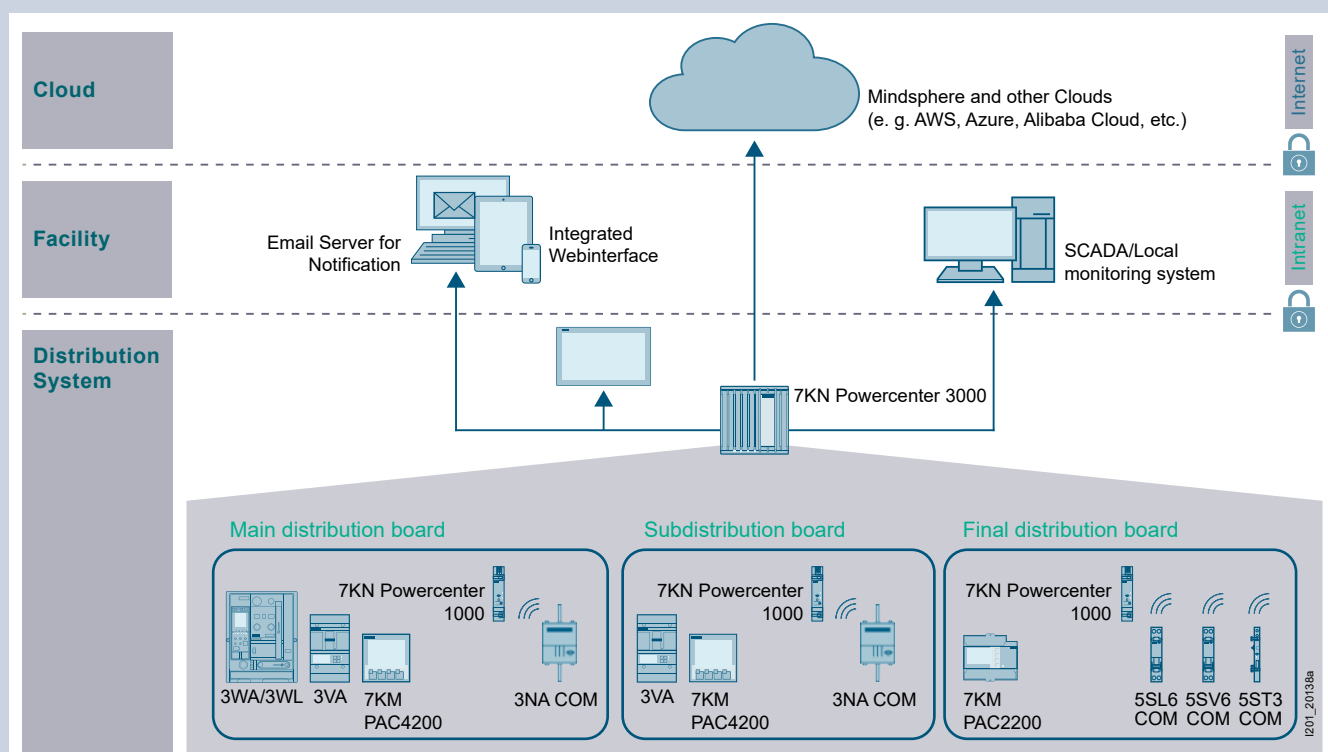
Cloud

Mindsphere and other Clouds
(e. g. AWS, Azure, Alibaba Cloud, etc.)

Internet

Facility

Email Server for Notification

Integrated Webinterface

SCADA/Local monitoring system

Intranet

Distribution System

7KN Powercenter 3000

Main distribution board

7KN Powercenter 1000

3WA/3WL 3VA 7KM PAC4200 3NA COM

Subdistribution board

7KN Powercenter 1000

3VA 7KM PAC4200 3NA COM

Final distribution board

7KN Powercenter 1000

7KM PAC2200 5SL6 COM 5SV6 COM 5ST3 COM

I201_20138a